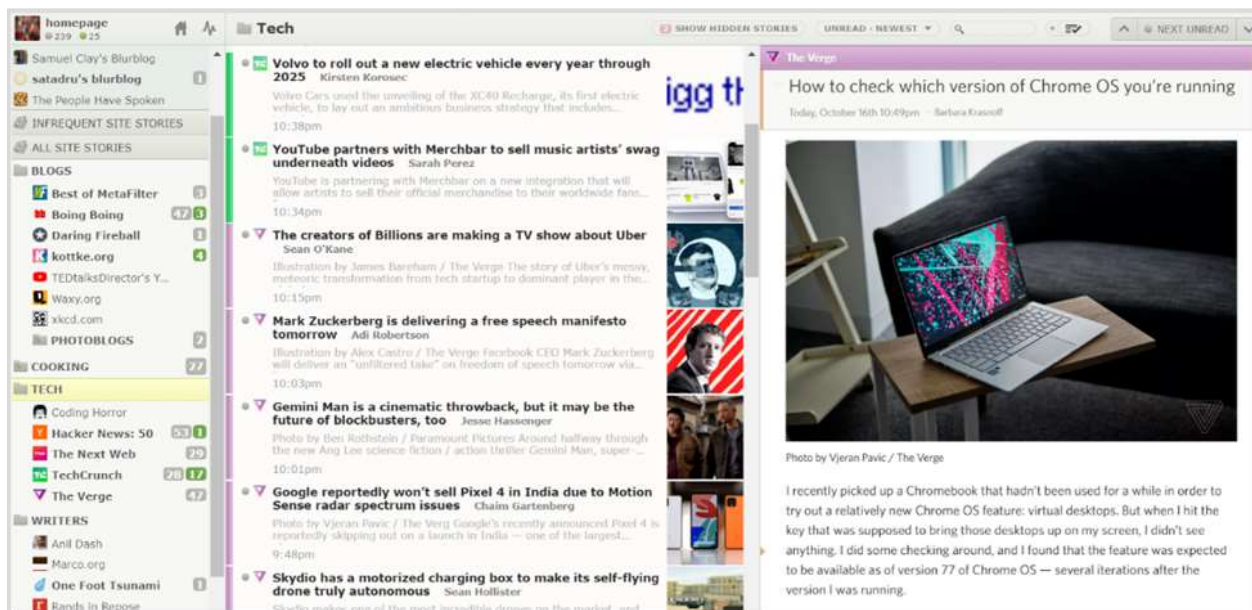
homepage
239 25

Samuel Clay's Blurblog
satadru's blurblog
The People Have Spoken
INFREQUENT SITE STORIES
ALL SITE STORIES
BLOGS
Best of MetaFilter
Boing Boing 47 3
Daring Fireball
kottke.org 4
TEDtalksDirector's Y...
Waxy.org
xkcd.com
PHOTOBLOGS
COOKING 77
TECH
Coding Horror
Hacker News: 50 53 1
The Next Web 29
TechCrunch 28 17
The Verge 47
WRITERS
Anil Dash
Marco.org
One Foot Tsunami
Rands in Repose

Tech

SHOW HIDDEN STORIES
UNREAD · NEWEST
NEXT UNREAD

Volvo to roll out a new electric vehicle every year through 2025 Kirsten Korosec
Volvo Cars used the unveiling of the XC40 Recharge, its first electric vehicle, to lay out an ambitious business strategy that includes...
10:38pm

YouTube partners with Merchbar to sell music artists' swag underneath videos Sarah Perez
YouTube is partnering with Merchbar on a new integration that will allow artists to sell their official merchandise to their worldwide fans...
10:34pm

The creators of Billions are making a TV show about Uber Sean O'Kane
Illustration by James Bareham / The Verge The story of Uber's messy, meteoric transformation from tech startup to dominant player in the...
10:15pm

Mark Zuckerberg is delivering a free speech manifesto tomorrow Adi Robertson
Illustration by Alex Castro / The Verge Facebook CEO Mark Zuckerberg will deliver an "unfiltered take" on freedom of speech via...
10:03pm

Gemini Man is a cinematic throwback, but it may be the future of blockbusters, too Jesse Hassenger
Photo by Ben Rothstein / Paramount Pictures Around halfway through the new Ang Lee science fiction / action thriller Gemini Man, super-...
10:01pm

Google reportedly won't sell Pixel 4 in India due to Motion Sense radar spectrum issues Chaim Gartenberg
Photo by Vjeran Pavic / The Verg Google's recently announced Pixel 4 is reportedly skipping out on a launch in India — one of the largest...
9:48pm

Skydio has a motorized charging box to make its self-flying drone truly autonomous Sean Hollister
Skydio makes one of the most incredible drones on the market, and...

igg th

The Verge
How to check which version of Chrome OS you're running
Today, October 16th 10:49pm · Barbara Krasnoff

Photo by Vjeran Pavic / The Verge

I recently picked up a Chromebook that hadn't been used for a while in order to try out a relatively new Chrome OS feature: virtual desktops. But when I hit the key that was supposed to bring those desktops up on my screen, I didn't see anything. I did some checking around, and I found that the feature was expected to be available as of version 77 of Chrome OS — several iterations after the version I was running.